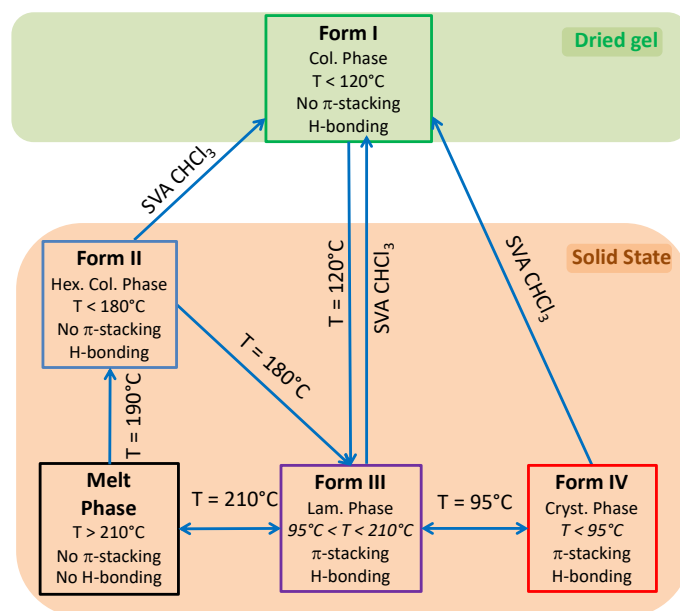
Form I
Col. Phase
T < 120°C
No $\pi$-stacking
H-bonding

Dried gel

SVA $CHCl_3$

Form II
Hex. Col. Phase
T < 180°C
No $\pi$-stacking
H-bonding

T = 120°C

SVA $CHCl_3$

SVA $CHCl_3$

Solid State

T = 180°C

T = 190°C

Melt Phase
T > 210°C
No $\pi$-stacking
No H-bonding

T = 210°C

Form III
Lam. Phase
95°C < T < 210°C
$\pi$-stacking
H-bonding

T = 95°C

Form IV
Cryst. Phase
T < 95°C
$\pi$-stacking
H-bonding